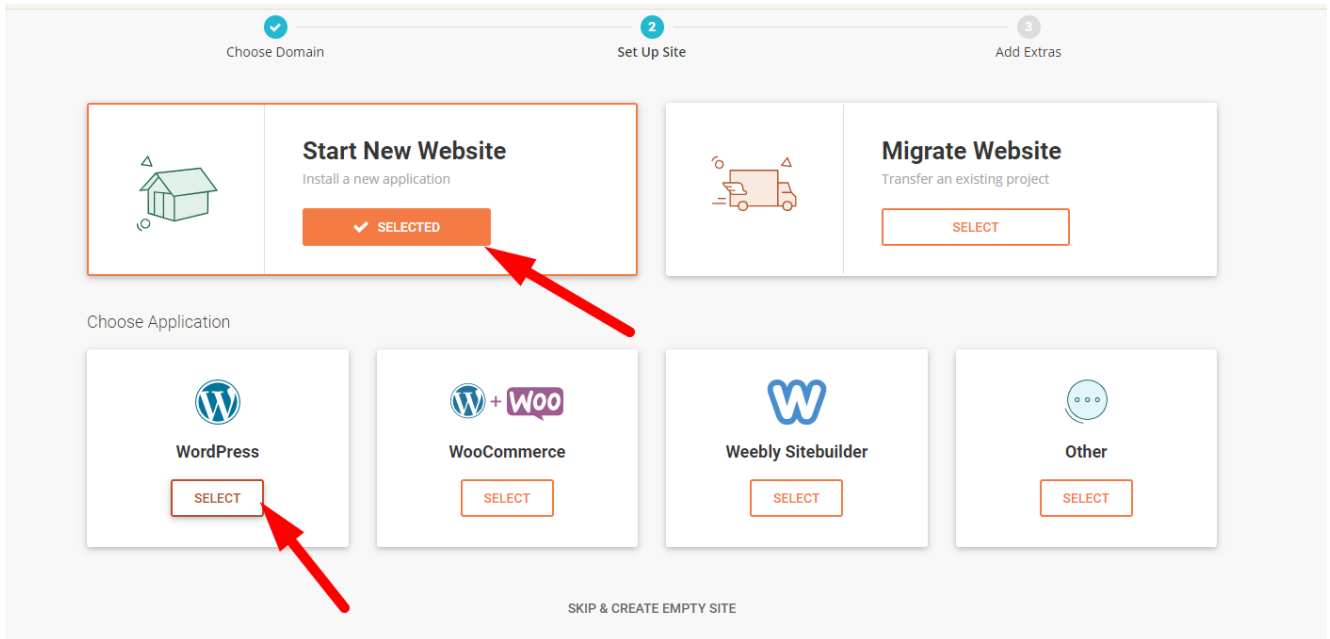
2
Choose Domain
Set Up Site
3
Add Extras

Start New Website
Install a new application
SELECTED

Migrate Website
Transfer an existing project
SELECT

Choose Application

WordPress
SELECT

+ Woo
WooCommerce
SELECT

Weebly Sitebuilder
SELECT

Other
SELECT

SKIP & CREATE EMPTY SITE